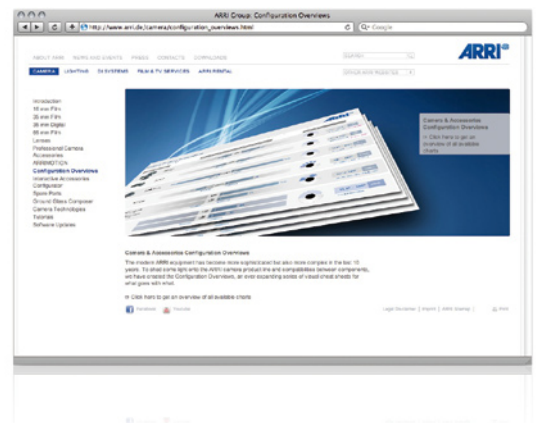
ARRI Group: Configuration Overviews

http://www.arri.de/camera/configuration_overviews.html

Q• Google

ABOUT ARRI NEWS AND EVENTS PRESS CONTACTS DOWNLOADS

ARRI

CAMERA LIGHTING DI SYSTEMS FILM & TV SERVICES ARRI RENTAL

Introduction
16 mm Film
35 mm Film
35 mm Digital
65 mm Film
Lenses
Professional Camera Accessories
ARRIMOTION
Configuration Overviews
Interactive Accessories Configurator
Spare Parts
Ground Glass Composer
Camera Technologies
Tutorials
Software Updates

Camera & Accessories Configuration Overviews

> Click here to get an overview of all available charts

Camera & Accessories Configuration Overviews

The modern ARRI equipment has become more sophisticated but also more complex in the last 10 years. To shed some light onto the ARRI camera product line and compatibilities between components, we have created the Configuration Overviews, an ever expanding series of visual cheat sheets for what goes with what.

> Click here to get an overview of all available charts

Facebook Youtube

Legal Disclaimer | Imprint | ARRI Sitemap | Print